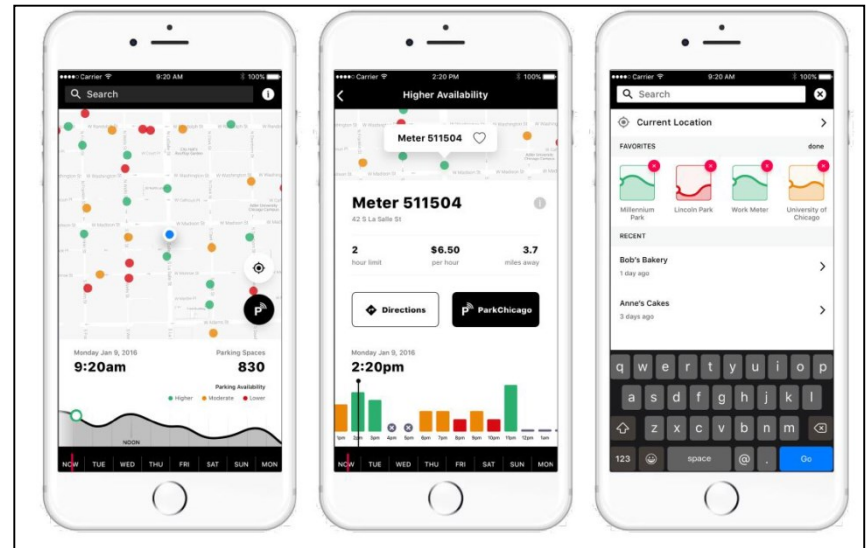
●●●●● Carrier 9:20 AM 100%

Search

Monday Jan 9, 2016
9:20am

Parking Spaces
830

Parking Availability
Higher Moderate Lower

NOON

NOW TUE WED THU FRI SAT SUN MON

●●●●● Carrier 2:20 PM 100%

Higher Availability

Meter 511504

Meter 511504
42 S La Salle St

| 2 | $6.50 | 3.7 |
|---|---|---|
| hour limit | per hour | miles away |

Directions

ParkChicago

Monday Jan 9, 2016
2:20pm

1pm 2pm 3pm 4pm 5pm 6pm 7pm 8pm 9pm 10pm 11pm 12pm 1am

NOW TUE WED THU FRI SAT SUN MON

●●●●● Carrier 9:20 AM 100%

Search

Current Location

FAVORITES done

Millennium Park
Lincoln Park
Work Meter
University of Chicago

RECENT

Bob's Bakery
1 day ago

Anne's Cakes
3 days ago

q w e r t y u i o p
a s d f g h j k l
z x c v b n m
123 space @ . Go